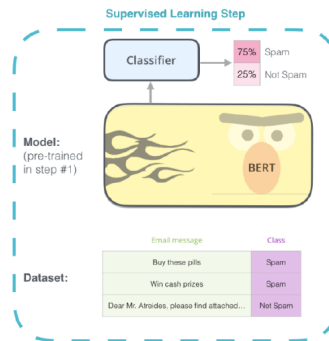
Supervised Learning Step

Classifier

| 75% | Spam |
|---|---|
| 25% | Not Spam |

Model:
(pre-trained in step #1)

BERT

Dataset:

| Email message | Class |
|---|---|
| Buy these pills | Spam |
| Win cash prizes | Spam |
| Dear Mr. Atreides, please find attached... | Not Spam |